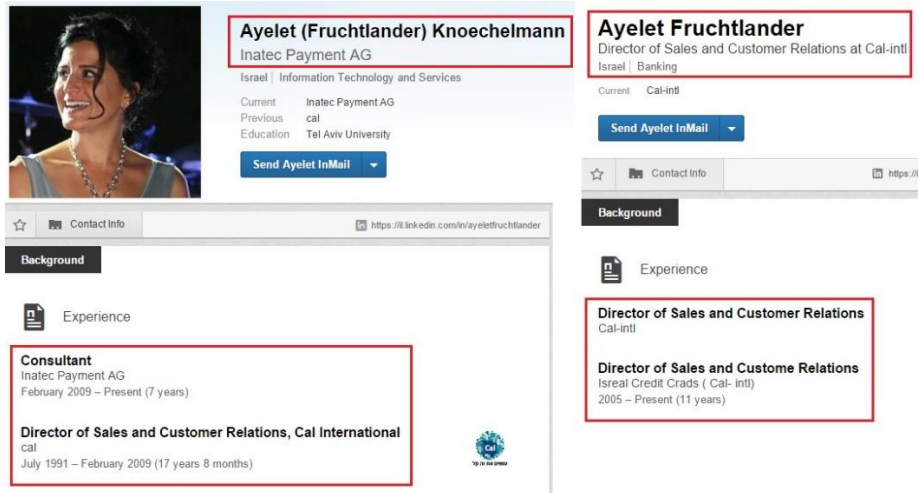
Ayelet (Fruchtlander) Knoechelmann
Inatec Payment AG
Israel | Information Technology and Services
Current Inatec Payment AG
Previous cal
Education Tel Aviv University
Send Ayelet InMail

Contact Info
https://il.linkedin.com/in/ayeletfruchtlander
Background

Experience

Consultant
Inatec Payment AG
February 2009 – Present (7 years)

Director of Sales and Customer Relations, Cal International
cal
July 1991 – February 2009 (17 years 8 months)

Cal
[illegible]

Ayelet Fruchtlander
Director of Sales and Customer Relations at Cal-intl
Israel | Banking
Current Cal-intl
Send Ayelet InMail

Contact Info
https://i
Background

Experience

Director of Sales and Customer Relations
Cal-intl

Director of Sales and Custome Relations
Isreal Credit Crads ( Cal- intl)
2005 – Present (11 years)